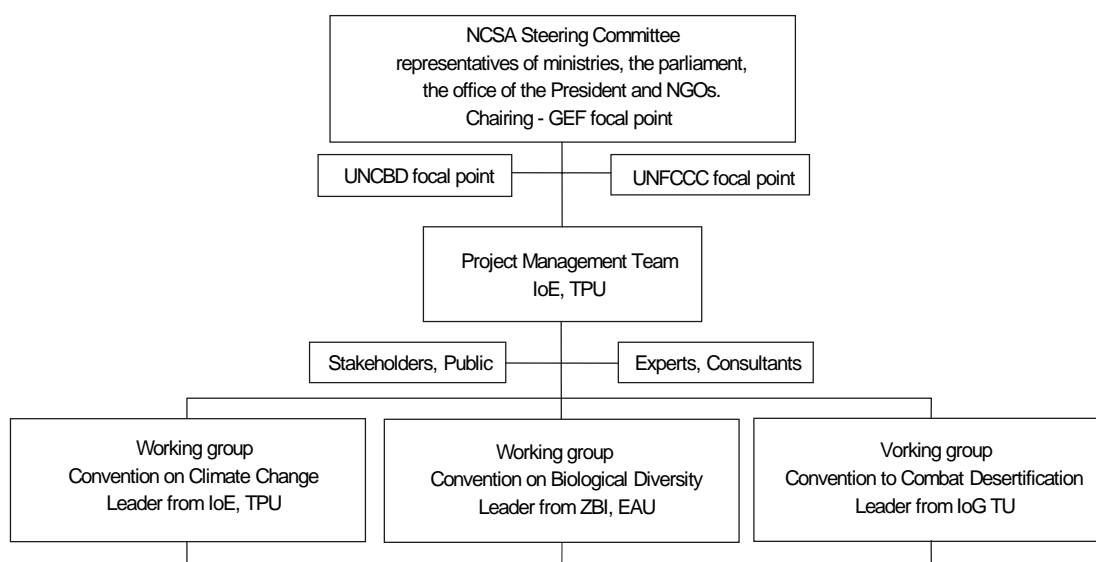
NCSA Steering Committee
representatives of ministries, the parliament, the office of the President and NGOs.
Chairing - GEF focal point

UNCBD focal point

UNFCCC focal point

Project Management Team
IoE, TPU

Stakeholders, Public

Experts, Consultants

Working group
Convention on Climate Change
Leader from IoE, TPU

Working group
Convention on Biological Diversity
Leader from ZBI, EAU

Vorking group
Convention to Combat Desertification
Leader from IoG TU